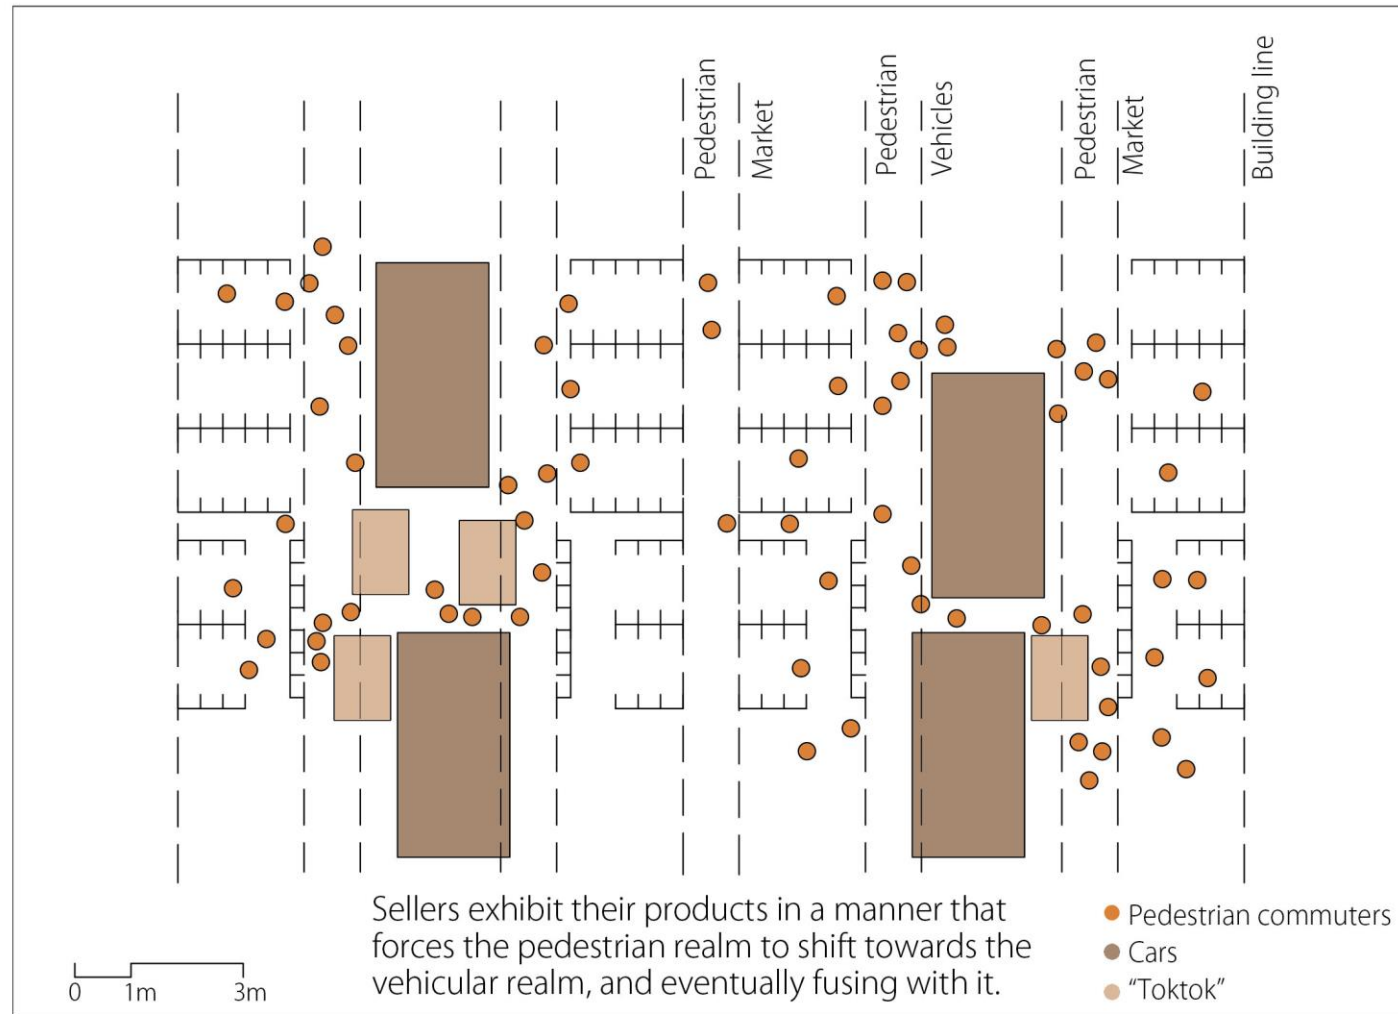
Pedestrian
Market
Pedestrian
Vehicles
Pedestrian
Market
Building line

Sellers exhibit their products in a manner that forces the pedestrian realm to shift towards the vehicular realm, and eventually fusing with it.

Pedestrian commuters
Cars
"Toktok"

0 1m 3m